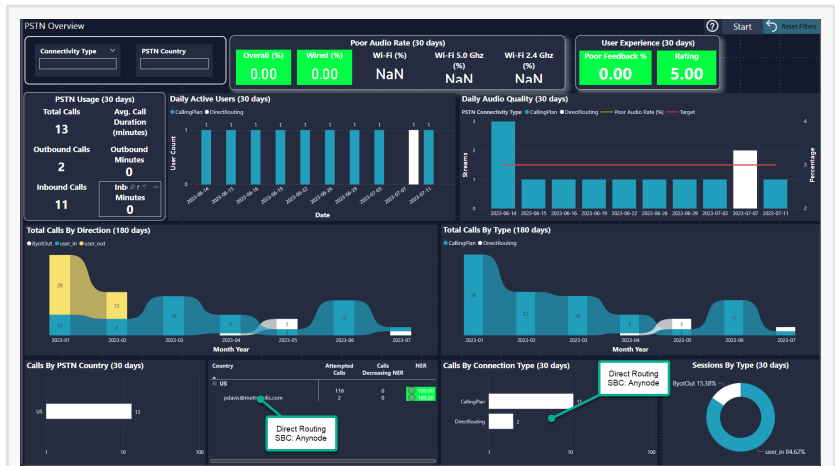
PSTN Overview

Start

Reset Filters

Connectivity Type

PSTN Country

Poor Audio Rate (30 days)

Overall (%)
0.00

Wired (%)
0.00

Wi-Fi (%)
NaN

Wi-Fi 5.0 Ghz (%)
NaN

Wi-Fi 2.4 Ghz (%)
NaN

User Experience (30 days)

Poor Feedback %
0.00

Rating
5.00

PSTN Usage (30 days)

Total Calls
13

Avg. Call Duration (minutes)

Outbound Calls
2

Outbound Minutes
0

Inbound Calls
11

Inbound Minutes
0

Daily Active Users (30 days)

CallingPlan DirectRouting

User Count

1 1 1 1 1 1 1 1 1 1 1

2023-06-14 2023-06-15 2023-06-16 2023-06-19 2023-06-22 2023-06-26 2023-06-29 2023-07-03 2023-07-07 2023-07-11

Date

Daily Audio Quality (30 days)

PSTN Connectivity Type CallingPlan DirectRouting Poor Audio Rate (%) Target

Streams

Percentage

2023-06-14 2023-06-15 2023-06-16 2023-06-19 2023-06-22 2023-06-26 2023-06-29 2023-07-03 2023-07-07 2023-07-11

Total Calls By Direction (180 days)

ByotOut user_in user_out

29
13
10
18
8
3
17
1

2023-01 2023-02 2023-03 2023-04 2023-05 2023-06 2023-07

Month Year

Total Calls By Type (180 days)

CallingPlan DirectRouting

27
18
8
3
17
1

2023-01 2023-02 2023-03 2023-04 2023-05 2023-06 2023-07

Month Year

Calls By PSTN Country (30 days)

US 13

1 10 100

| Country | Attempted Calls | Calls Decreasing NER | NER |
|---|---|---|---|
| US | 116 | 0 | 100.00 |
| pdavis@metr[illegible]s.com | 2 | 0 | 100.00 |

Direct Routing SBC: Anynode

Calls By Connection Type (30 days)

CallingPlan 11

DirectRouting 2

1 10 100

Direct Routing SBC: Anynode

Sessions By Type (30 days)

ByotOut 15.38%

user_in 84.62%